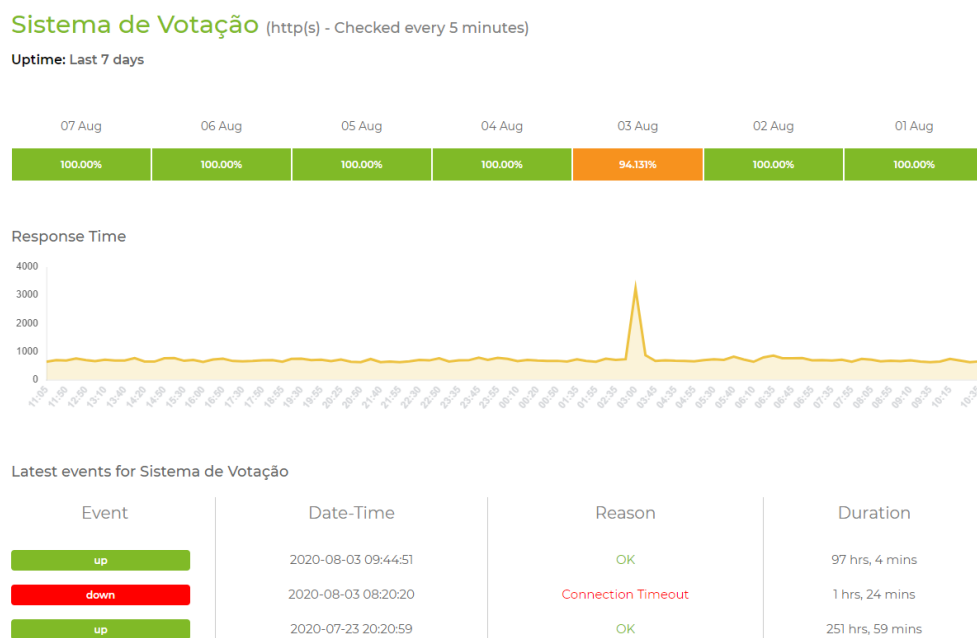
Sistema de Votação (http(s) - Checked every 5 minutes)

Uptime: Last 7 days

| 07 Aug | 06 Aug | 05 Aug | 04 Aug | 03 Aug | 02 Aug | 01 Aug |
|---|---|---|---|---|---|---|
| 100.00% | 100.00% | 100.00% | 100.00% | 94.131% | 100.00% | 100.00% |

Response Time

4000
3000
2000
1000
0

11:05 11:50 12:50 13:10 13:40 14:20 14:50 15:30 16:00 16:50 17:30 17:50 18:55 19:30 19:55 20:25 20:50 21:40 21:55 22:30 22:50 23:35 23:45 23:55 00:10 00:20 00:50 01:35 01:55 02:35 03:00 03:45 04:35 04:55 05:30 05:40 06:10 06:35 06:45 06:55 07:35 07:55 08:05 08:55 09:10 09:35 10:15 10:35

Latest events for Sistema de Votação

| Event | Date-Time | Reason | Duration |
|---|---|---|---|
| up | 2020-08-03 09:44:51 | OK | 97 hrs, 4 mins |
| down | 2020-08-03 08:20:20 | Connection Timeout | 1 hrs, 24 mins |
| up | 2020-07-23 20:20:59 | OK | 251 hrs, 59 mins |